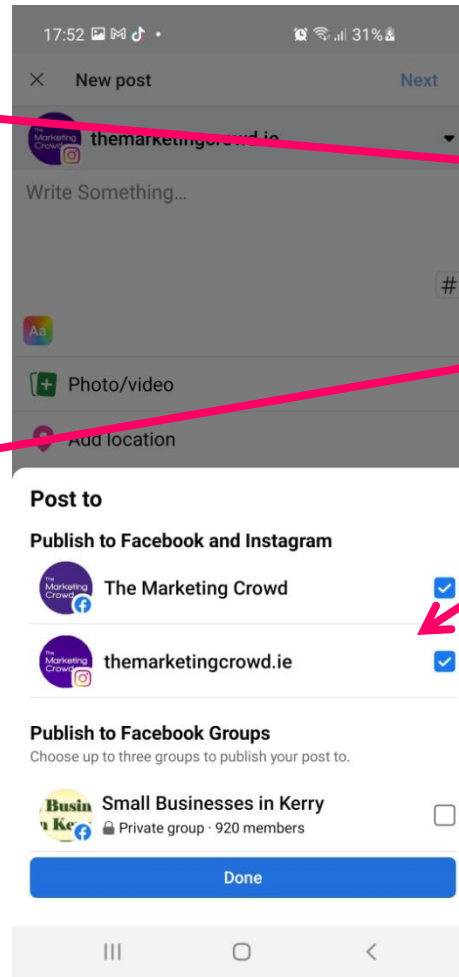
17:52 31%

× New post Next

The Marketing Crowd themarketingcrowd.ie

Write Something...

#

Aa

Photo/video

Add location

Post to

Publish to Facebook and Instagram

The Marketing Crowd The Marketing Crowd

The Marketing Crowd themarketingcrowd.ie

Publish to Facebook Groups

Choose up to three groups to publish your post to.

Busin Ke Small Businesses in Kerry

Private group · 920 members

Done